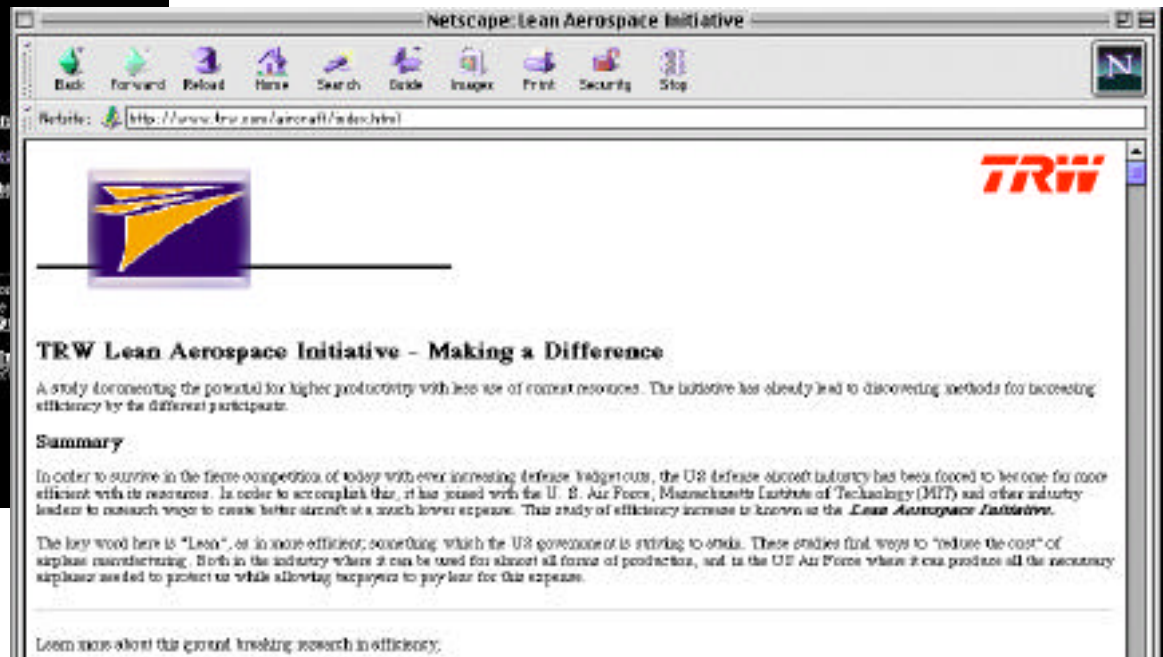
Netscape: Lean Aerospace Initiative

Back Forward Reload Home Search Guide Images Print Security Stop

Netsite: http://www.trw.com/aircraft/index.html

TRW

TRW Lean Aerospace Initiative - Making a Difference

A study documenting the potential for higher productivity with less use of current resources. The initiative has already lead to discovering methods for increasing efficiency by the different participants.

Summary

In order to survive in the fierce competition of today with ever increasing defense budgetcuts, the US defense aircraft industry has been forced to become far more efficient with its resources. In order to accomplish this, it has joined with the U. S. Air Force, Massachusetts Institute of Technology (MIT) and other industry leaders to research ways to create better aircraft at a much lower expense. This study of efficiency increase is known as the Lean Aerospace Initiative.

The key word here is "Lean", as in more efficient; something which the US government is striving to attain. These studies find ways to "reduce the cost" of airplane manufacturing. Both in the industry where it can be used for almost all forms of production, and in the US Air Force where it can produce all the necessary airplanes needed to protect us while allowing taxpayers to pay less for this expense.

Learn more about this ground breaking research in efficiency: